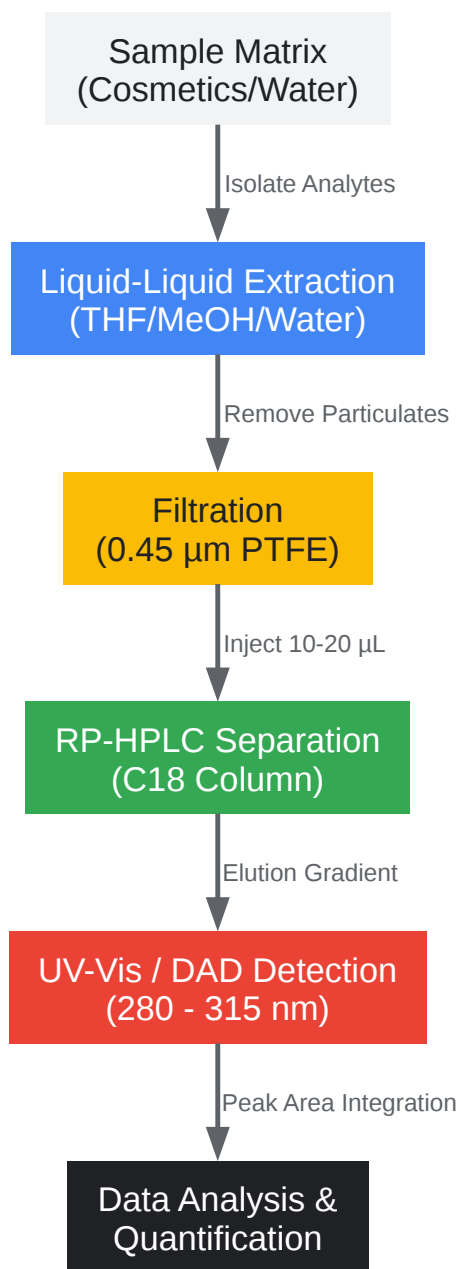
Sample Matrix
(Cosmetics/Water)

Isolate Analytes

Liquid-Liquid Extraction
(THF/MeOH/Water)

Remove Particulates

Filtration
(0.45 µm PTFE)

Inject 10-20 µL

RP-HPLC Separation
(C18 Column)

Elution Gradient

UV-Vis / DAD Detection
(280 - 315 nm)

Peak Area Integration

Data Analysis &
Quantification